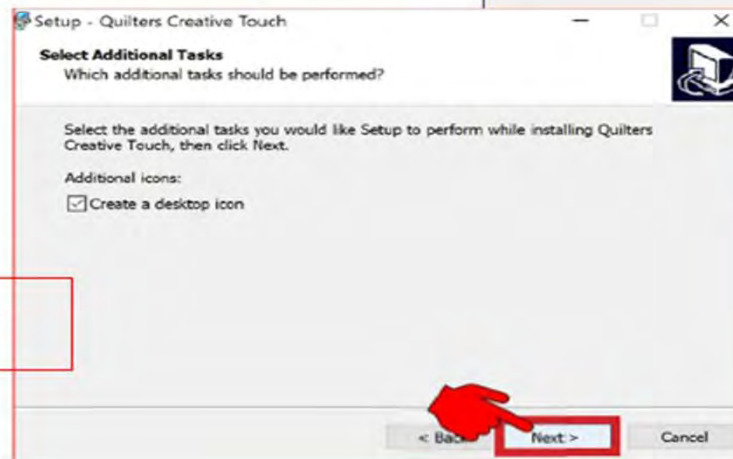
Setup - Quilters Creative Touch

Select Additional Tasks
Which additional tasks should be performed?

Select the additional tasks you would like Setup to perform while installing Quilters Creative Touch, then click Next.

Additional icons:

Create a desktop icon

< Back

Next >

Cancel